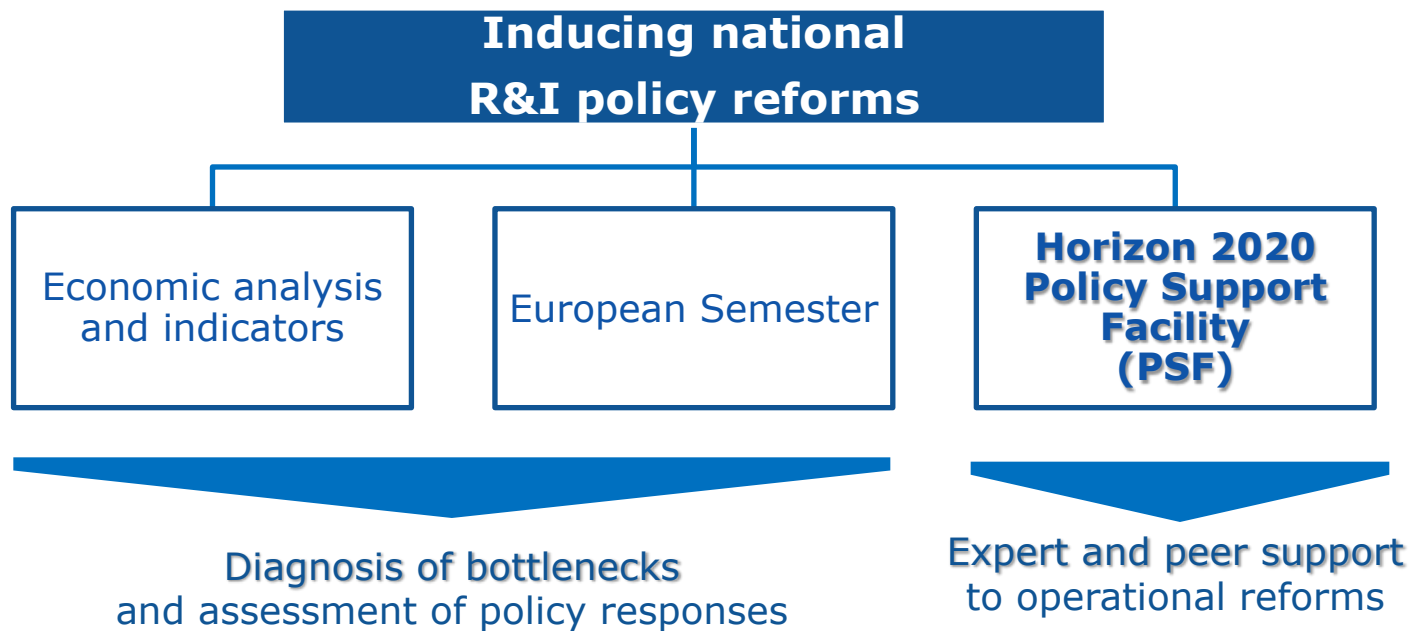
Inducing national
R&I policy reforms

Economic analysis and indicators

European Semester

Horizon 2020
Policy Support
Facility
(PSF)

Diagnosis of bottlenecks
and assessment of policy responses

Expert and peer support
to operational reforms